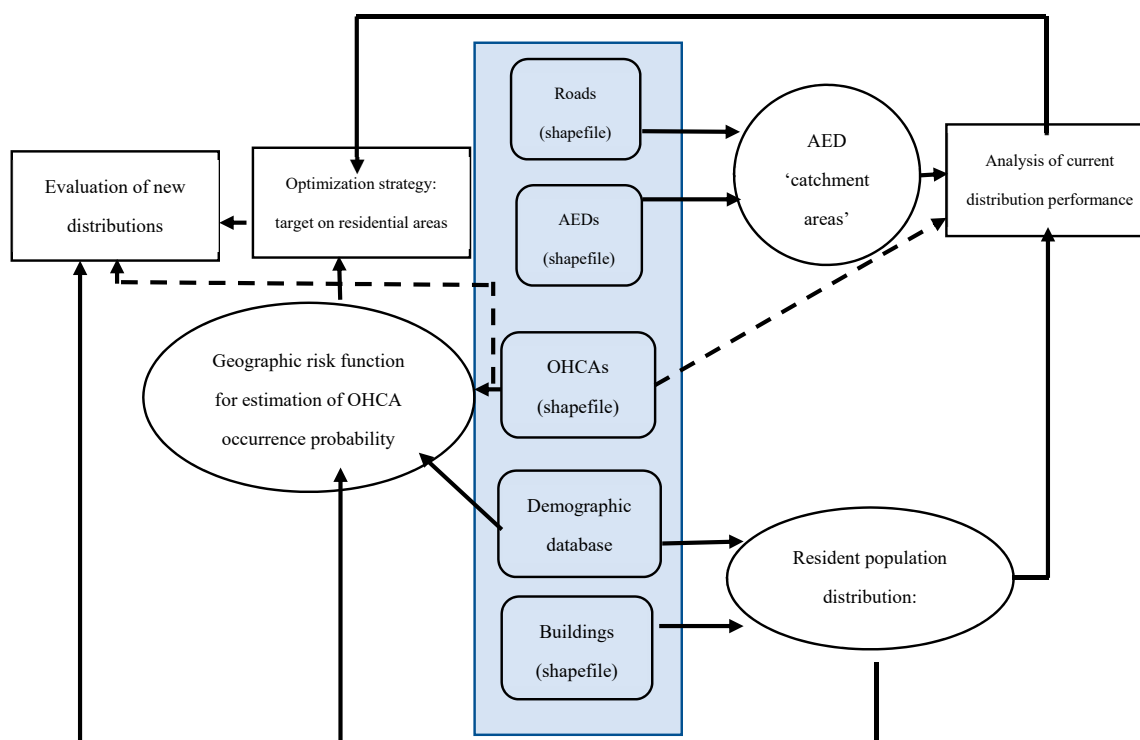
Evaluation of new distributions

Optimization strategy: target on residential areas

Roads (shapefile)

AEDs (shapefile)

OHCAs (shapefile)

Demographic database

Buildings (shapefile)

AED ‘catchment areas’

Analysis of current distribution performance

Geographic risk function for estimation of OHCA occurrence probability

Resident population distribution: